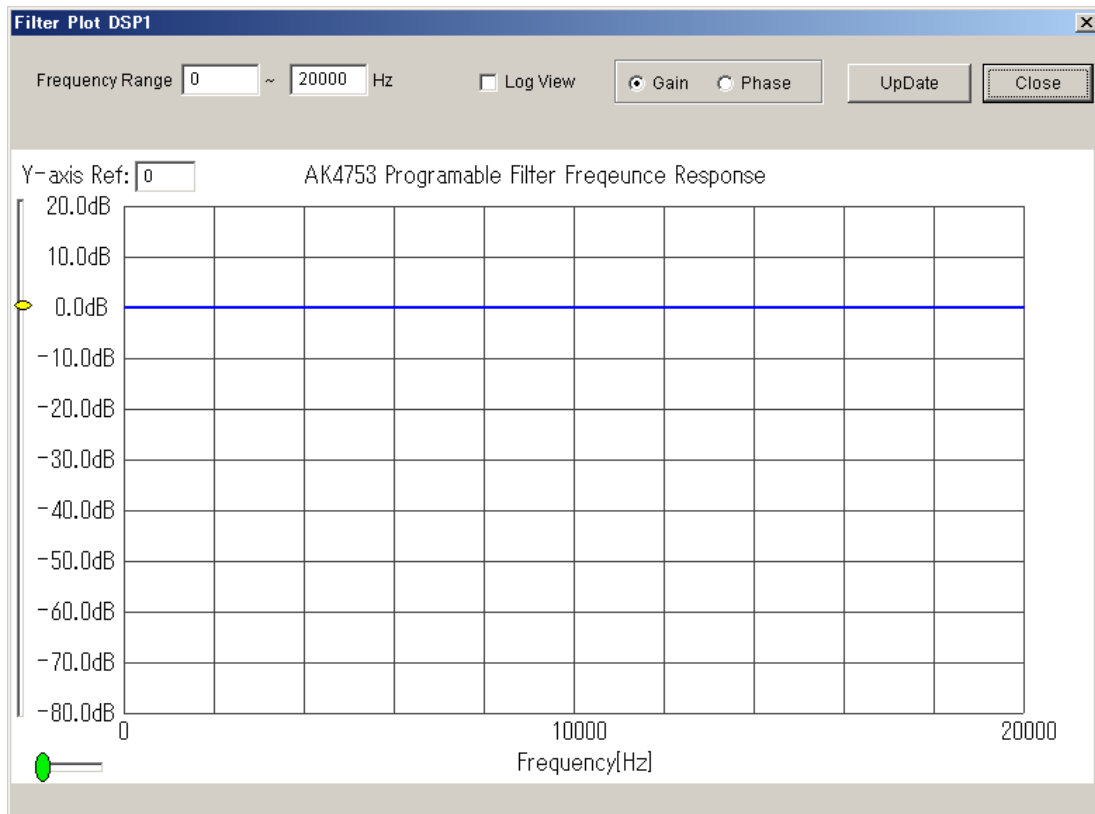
Filter Plot DSP1

×

Frequency Range 0 ~ 20000 Hz

Log View

Gain Phase

UpDate

Close

Y-axis Ref: 0

AK4753 Programable Filter Freqeunce Response

20.0dB
10.0dB
0.0dB
-10.0dB
-20.0dB
-30.0dB
-40.0dB
-50.0dB
-60.0dB
-70.0dB
-80.0dB

0
10000
20000

Frequency[Hz]